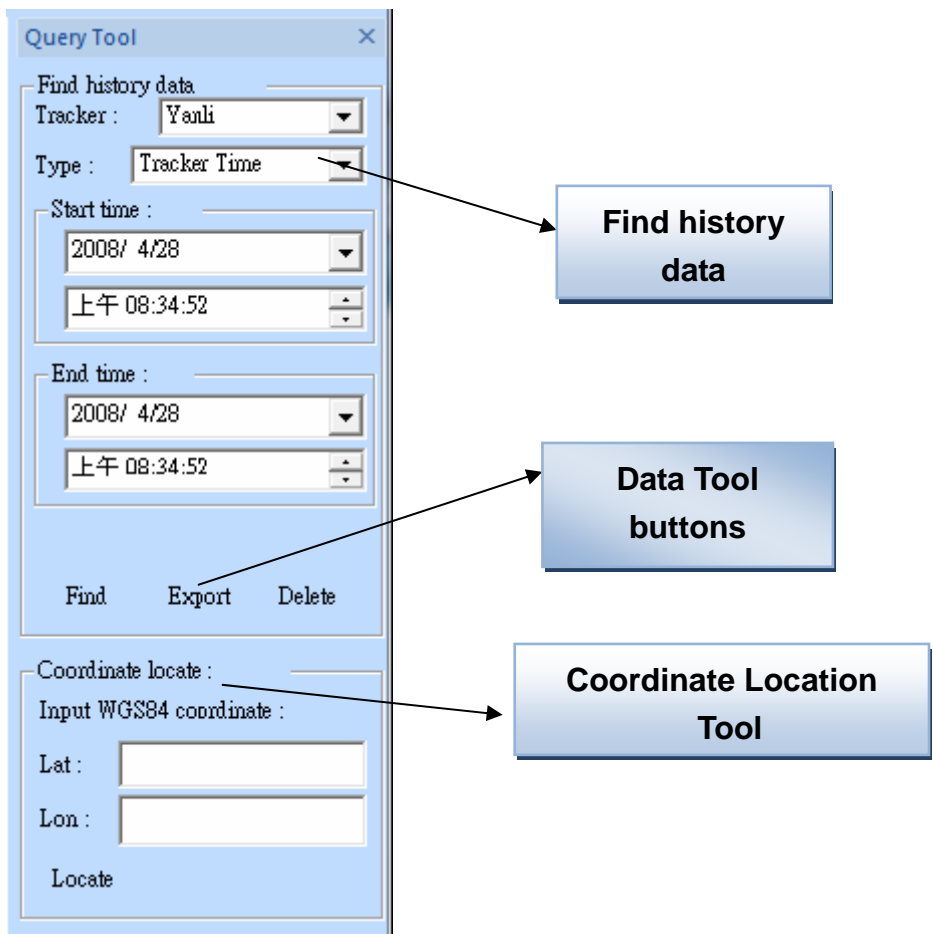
Query Tool ×

Find history data
Tracker : Yanli
Type : Tracker Time

Start time :
2008/ 4/28
上午 08:34:52

End time :
2008/ 4/28
上午 08:34:52

Find Export Delete

Coordinate locate :
Input WGS84 coordinate :
Lat :
Lon :
Locate

Find history data

Data Tool buttons

Coordinate Location Tool